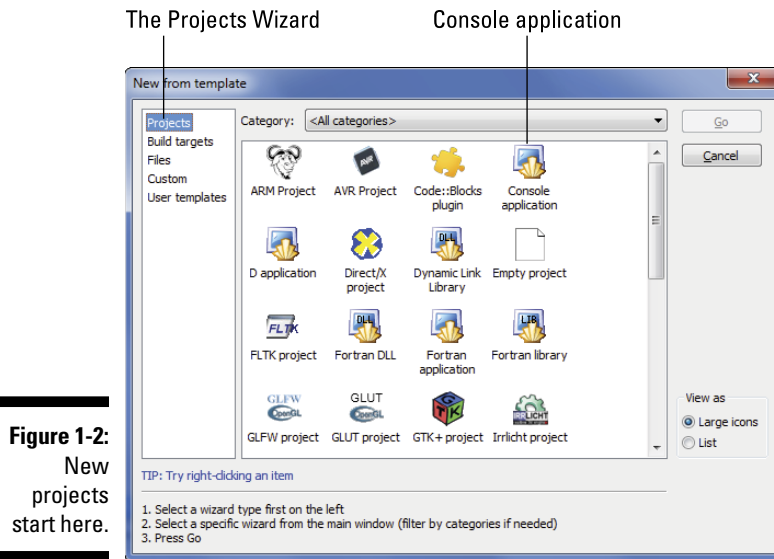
The Projects Wizard

Console application

New from template

Projects
Build targets
Files
Custom
User templates

Category: <All categories>

Go

Cancel

ARM Project

AVR Project

Code::Blocks plugin

Console application

D application

Direct/X project

Dynamic Link Library

Empty project

FLTK project

Fortran DLL

Fortran application

Fortran library

GLFW project

GLUT project

GTK+ project

Irrlicht project

View as
Large icons
List

TIP: Try right-clicking an item

1. Select a wizard type first on the left
2. Select a specific wizard from the main window (filter by categories if needed)
3. Press Go

Figure 1-2: New projects start here.